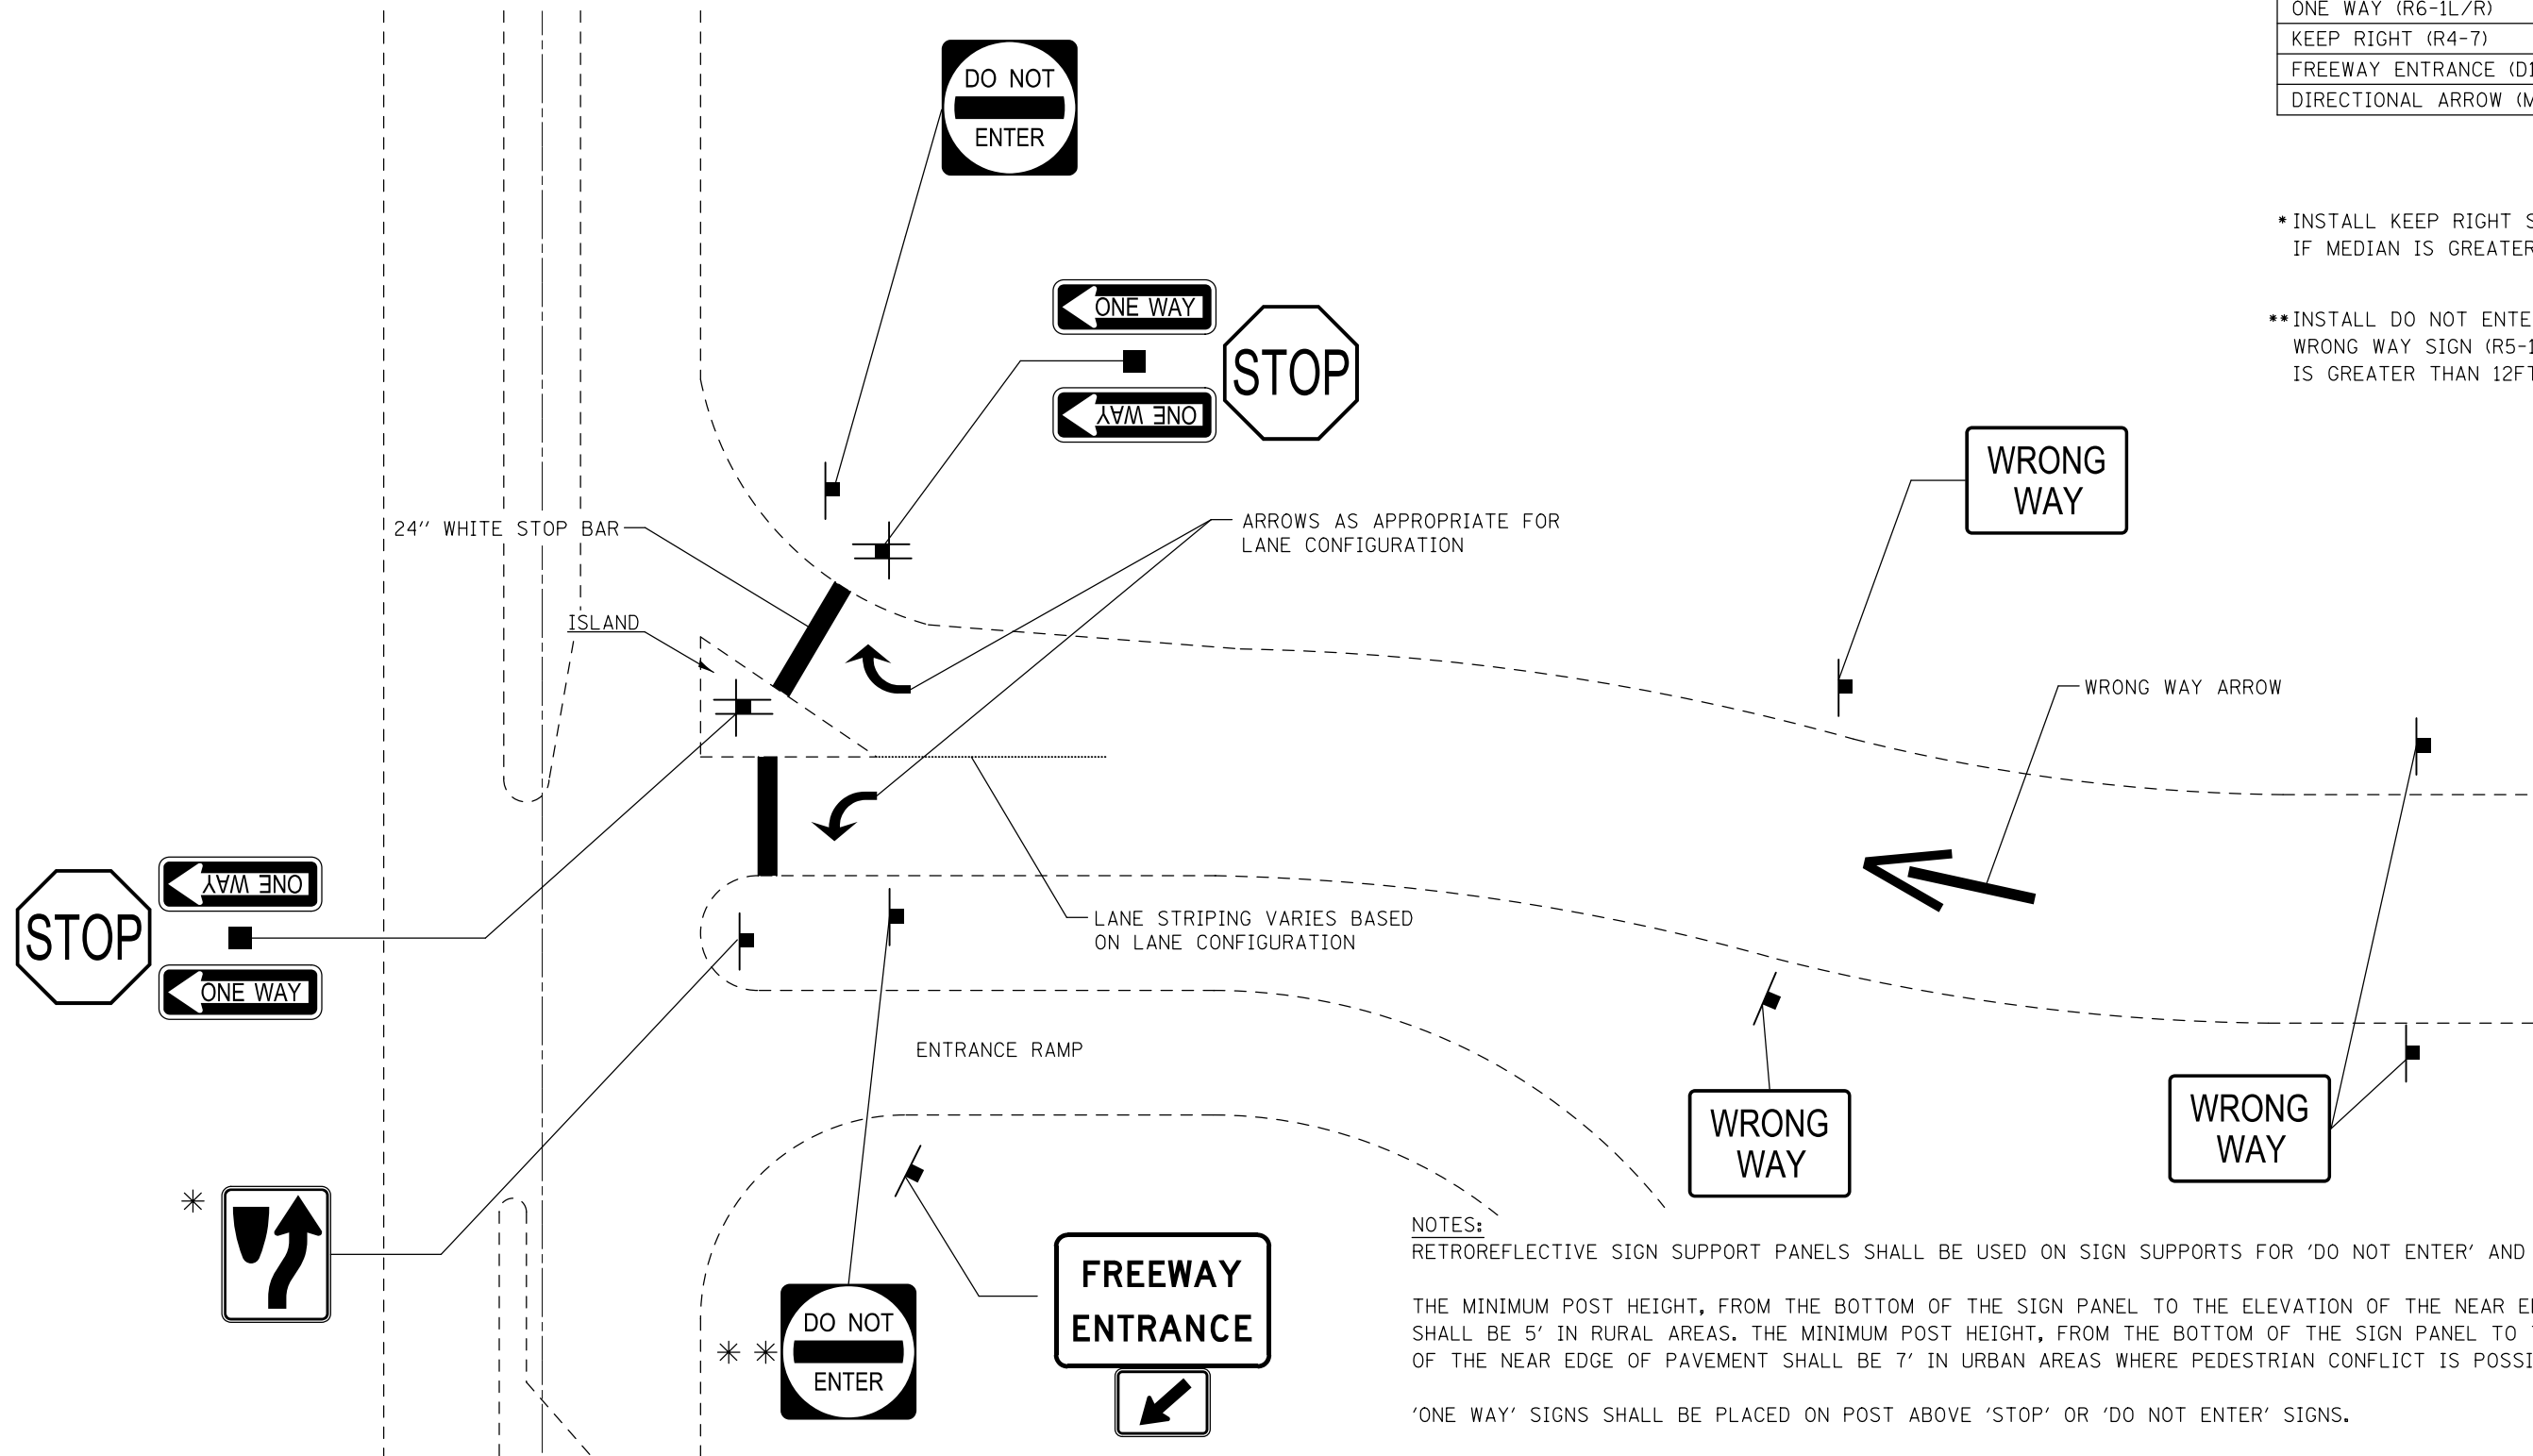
| ONE WAY (R6-1L/R) |
| --- |
| KEEP RIGHT (R4-7) |
| FREEWAY ENTRANCE (D1 |
| DIRECTIONAL ARROW (M |

DO NOT ENTER

ONE WAY

STOP

ONE WAY

*INSTALL KEEP RIGHT S IF MEDIAN IS GREATER

**INSTALL DO NOT ENTE WRONG WAY SIGN (R5-1 IS GREATER THAN 12FT

WRONG WAY

24" WHITE STOP BAR

ARROWS AS APPROPRIATE FOR LANE CONFIGURATION

ISLAND

WRONG WAY ARROW

STOP

ONE WAY

ONE WAY

LANE STRIPING VARIES BASED ON LANE CONFIGURATION

ENTRANCE RAMP

WRONG WAY

WRONG WAY

*

NOTES:
RETROREFLECTIVE SIGN SUPPORT PANELS SHALL BE USED ON SIGN SUPPORTS FOR 'DO NOT ENTER' AND

THE MINIMUM POST HEIGHT, FROM THE BOTTOM OF THE SIGN PANEL TO THE ELEVATION OF THE NEAR E SHALL BE 5' IN RURAL AREAS. THE MINIMUM POST HEIGHT, FROM THE BOTTOM OF THE SIGN PANEL TO OF THE NEAR EDGE OF PAVEMENT SHALL BE 7' IN URBAN AREAS WHERE PEDESTRIAN CONFLICT IS POSSI

'ONE WAY' SIGNS SHALL BE PLACED ON POST ABOVE 'STOP' OR 'DO NOT ENTER' SIGNS.

FREEWAY ENTRANCE

**

DO NOT ENTER